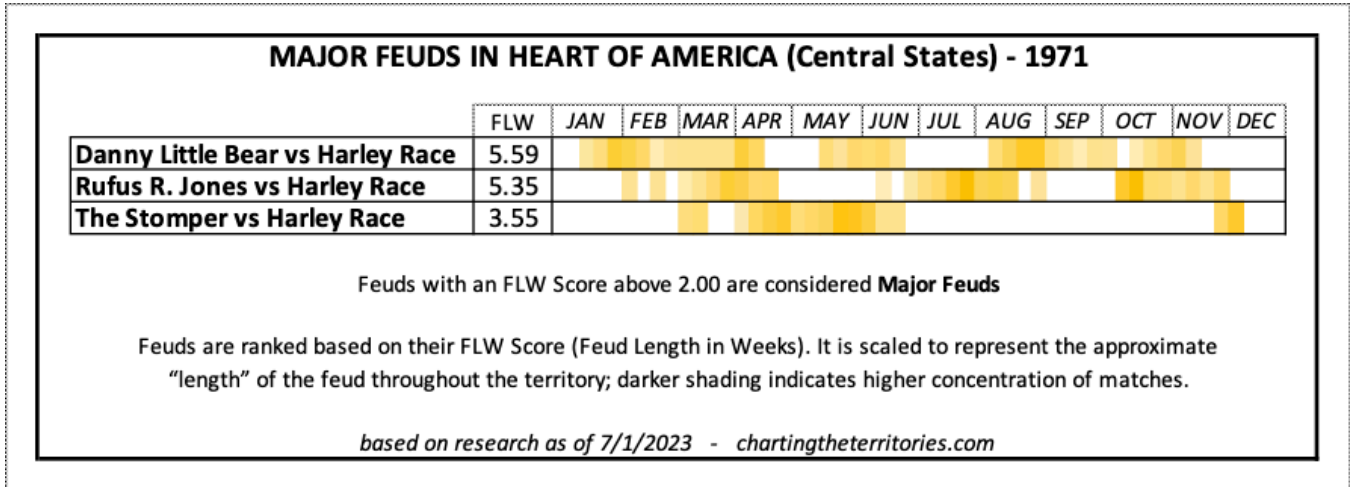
MAJOR FEUDS IN HEART OF AMERICA (Central States) - 1971

| | FLW | JAN | FEB | MAR | APR | MAY | JUN | JUL | AUG | SEP | OCT | NOV | DEC |
|---|---|---|---|---|---|---|---|---|---|---|---|---|---|
| Danny Little Bear vs Harley Race | 5.59 | | | | | | | | | | | | |
| Rufus R. Jones vs Harley Race | 5.35 | | | | | | | | | | | | |
| The Stomper vs Harley Race | 3.55 | | | | | | | | | | | | |

Feuds with an FLW Score above 2.00 are considered **Major Feuds**

Feuds are ranked based on their FLW Score (Feud Length in Weeks). It is scaled to represent the approximate "length" of the feud throughout the territory; darker shading indicates higher concentration of matches.

*based on research as of 7/1/2023 - chartingtheterritories.com*